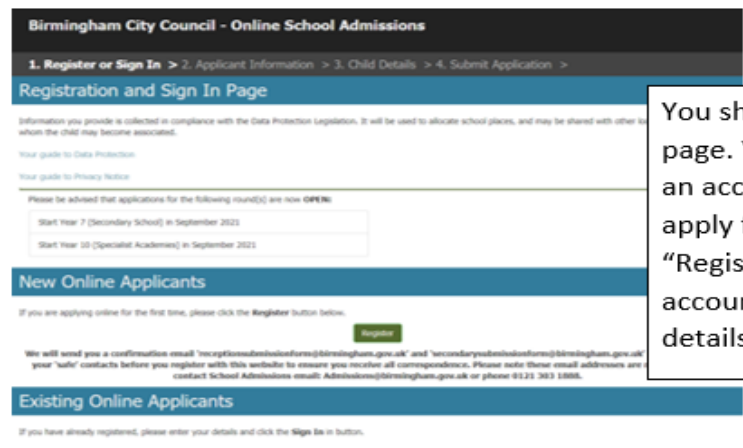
Birmingham City Council - Online School Admissions

1. Register or Sign In > 2. Applicant Information > 3. Child Details > 4. Submit Application >

Registration and Sign In Page

Information you provide is collected in compliance with the Data Protection Legislation. It will be used to allocate school places, and may be shared with other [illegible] whom the child may become associated.

Your guide to Data Protection

Your guide to Privacy Notice

Please be advised that applications for the following round(s) are now OPEN:

Start Year 7 (Secondary School) in September 2021

Start Year 10 (Specialist Academies) in September 2021

New Online Applicants

If you are applying online for the first time, please click the Register button below.

Register

We will send you a confirmation email 'receptionsubmissionform@birmingham.gov.uk' and 'secondarysubmissionform@birmingham.gov.uk' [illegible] your 'safe' contacts before you register with this website to ensure you receive all correspondence. Please note these email addresses are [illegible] contact School Admissions email: Admissions@birmingham.gov.uk or phone 0121 303 1888.

Existing Online Applicants

If you have already registered, please enter your details and click the Sign In button.

You sh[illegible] page. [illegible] an acc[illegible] apply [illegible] "Regis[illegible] accour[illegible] details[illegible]